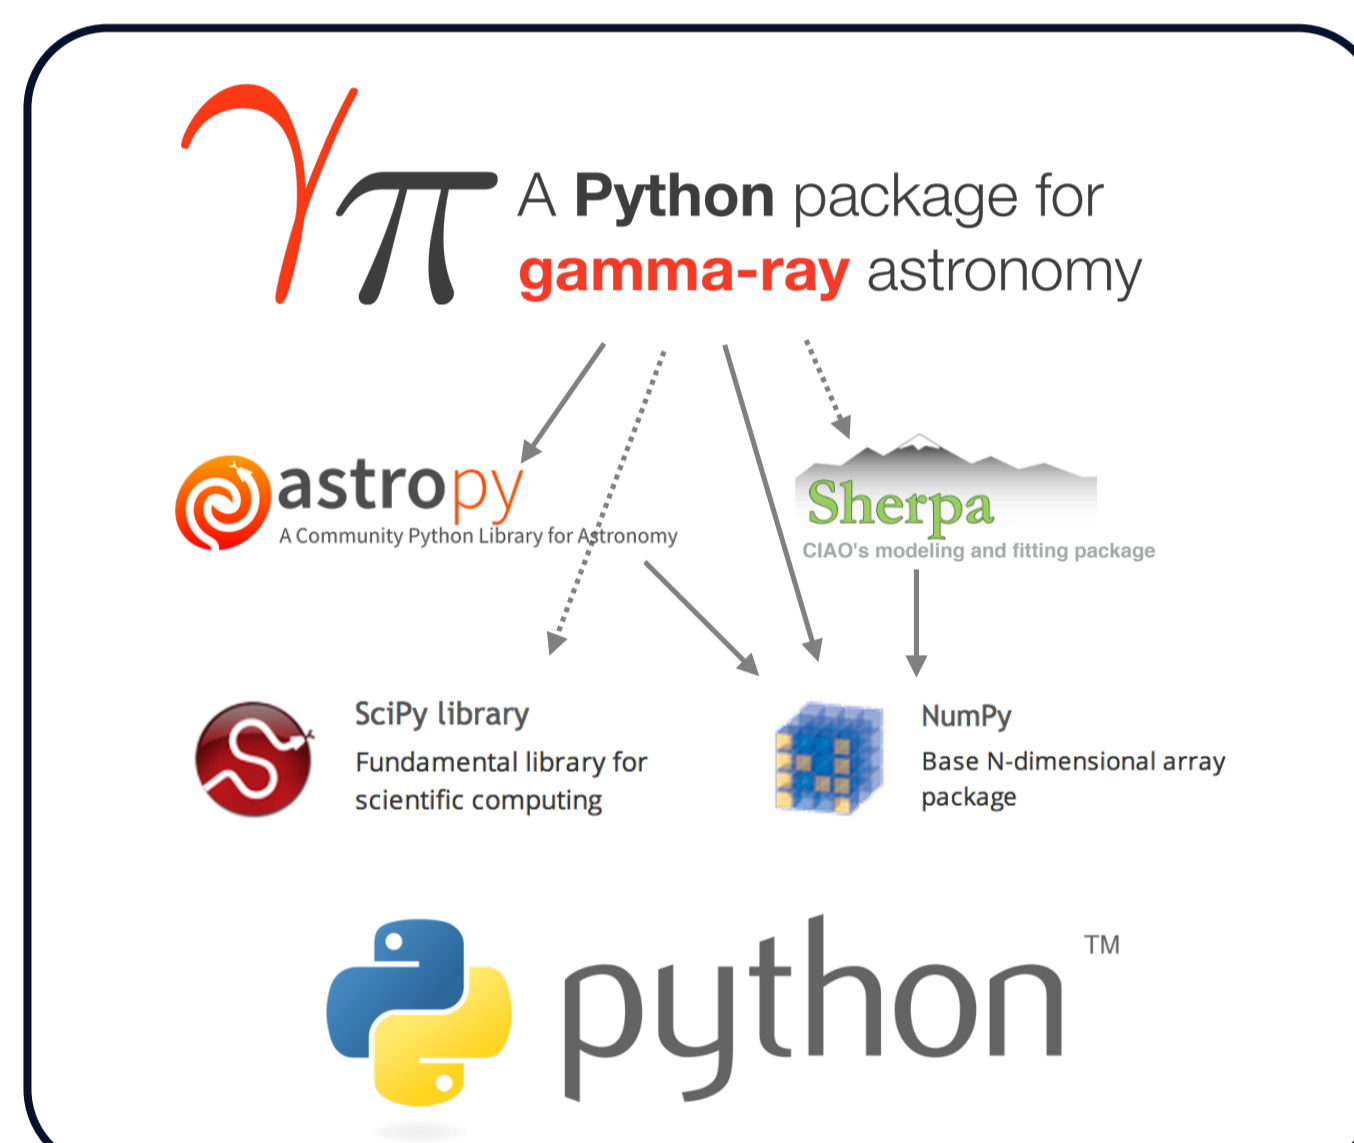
$\gamma\pi$ A Python package for gamma-ray astronomy

astropy
A Community Python Library for Astronomy

Sherpa
CIAO's modeling and fitting package

SciPy library
Fundamental library for scientific computing

NumPy
Base N-dimensional array package

python™